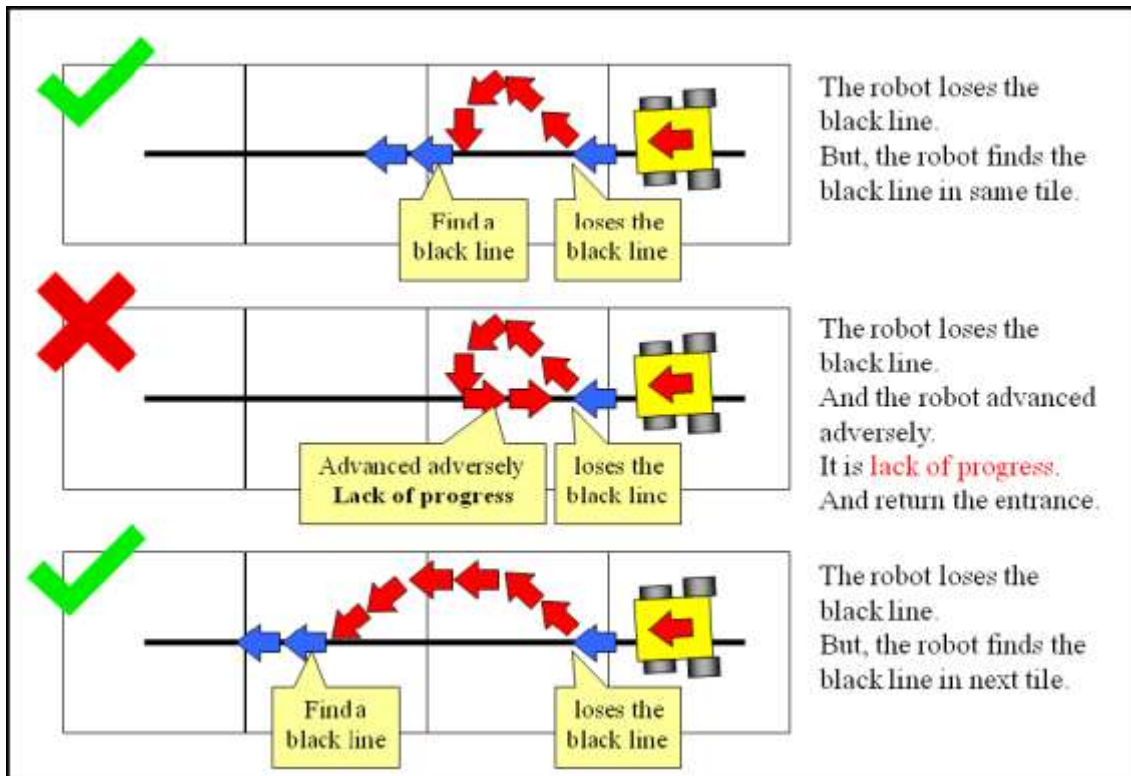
Find a black line

loses the black line

The robot loses the black line.
But, the robot finds the black line in same tile.

Advanced adversely
**Lack of progress**

loses the black linc

The robot loses the black line.
And the robot advanced adversely.
It is lack of progress.
And return the entrance.

Find a black line

loses the black line

The robot loses the black line.
But, the robot finds the black line in next tile.